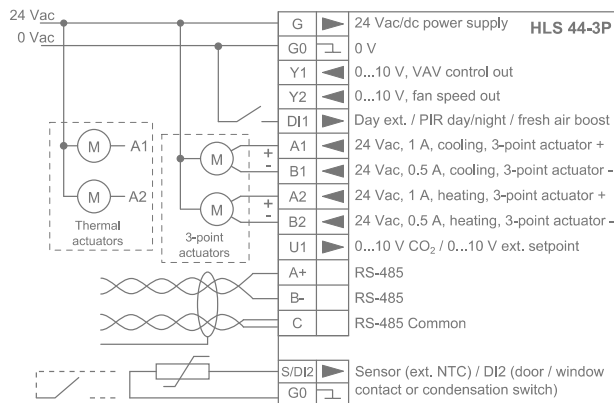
24 Vac
0 Vac

HLS 44-3P

| | | |
|---|---|---|
| G | | 24 Vac/dc power supply |
| G0 | | 0 V |
| Y1 | | 0...10 V, VAV control out |
| Y2 | | 0...10 V, fan speed out |
| DI1 | | Day ext. / PIR day/night / fresh air boost |
| A1 | | 24 Vac, 1 A, cooling, 3-point actuator + |
| B1 | | 24 Vac, 0.5 A, cooling, 3-point actuator - |
| A2 | | 24 Vac, 1 A, heating, 3-point actuator + |
| B2 | | 24 Vac, 0.5 A, heating, 3-point actuator - |
| U1 | | 0...10 V $CO_2$ / 0...10 V ext. setpoint |
| A+ | | RS-485 |
| B- | | RS-485 |
| C | | RS-485 Common |
| S/DI2 | | Sensor (ext. NTC) / DI2 (door / window contact or condensation switch) |
| G0 | | |

M A1
M A2
Thermal actuators

M + -
M + -
3-point actuators